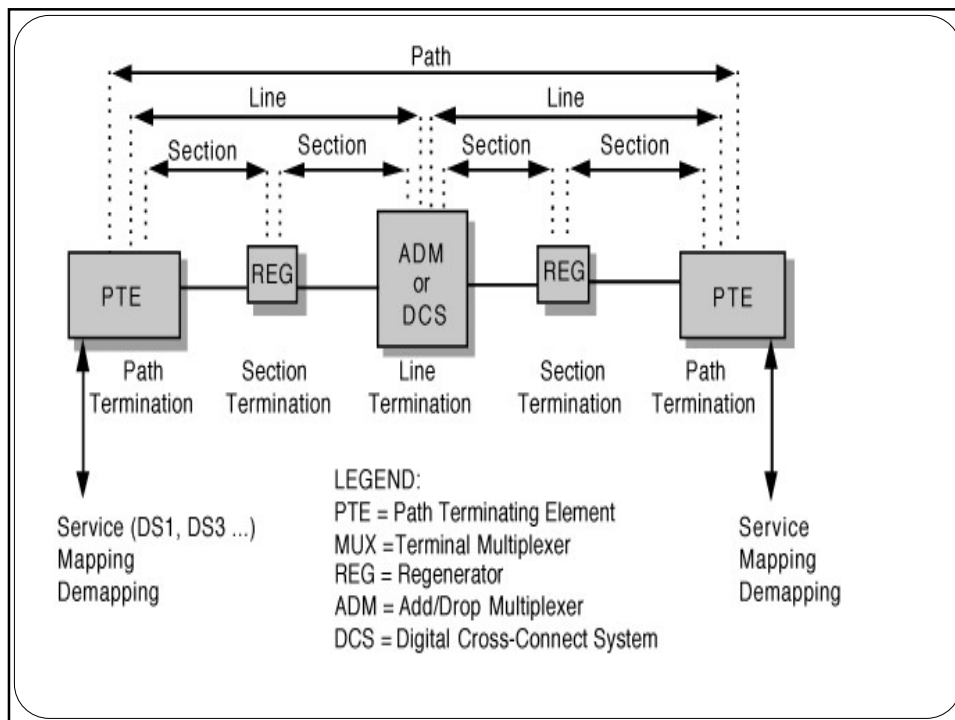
Path

Line

Line

Section

Section

Section

Section

PTE

REG

ADM or DCS

REG

PTE

Path Termination

Section Termination

Line Termination

Section Termination

Path Termination

Service (DS1, DS3 ...) Mapping Demapping

LEGEND:
PTE = Path Terminating Element
MUX =Terminal Multiplexer
REG = Regenerator
ADM = Add/Drop Multiplexer
DCS = Digital Cross-Connect System

Service Mapping Demapping